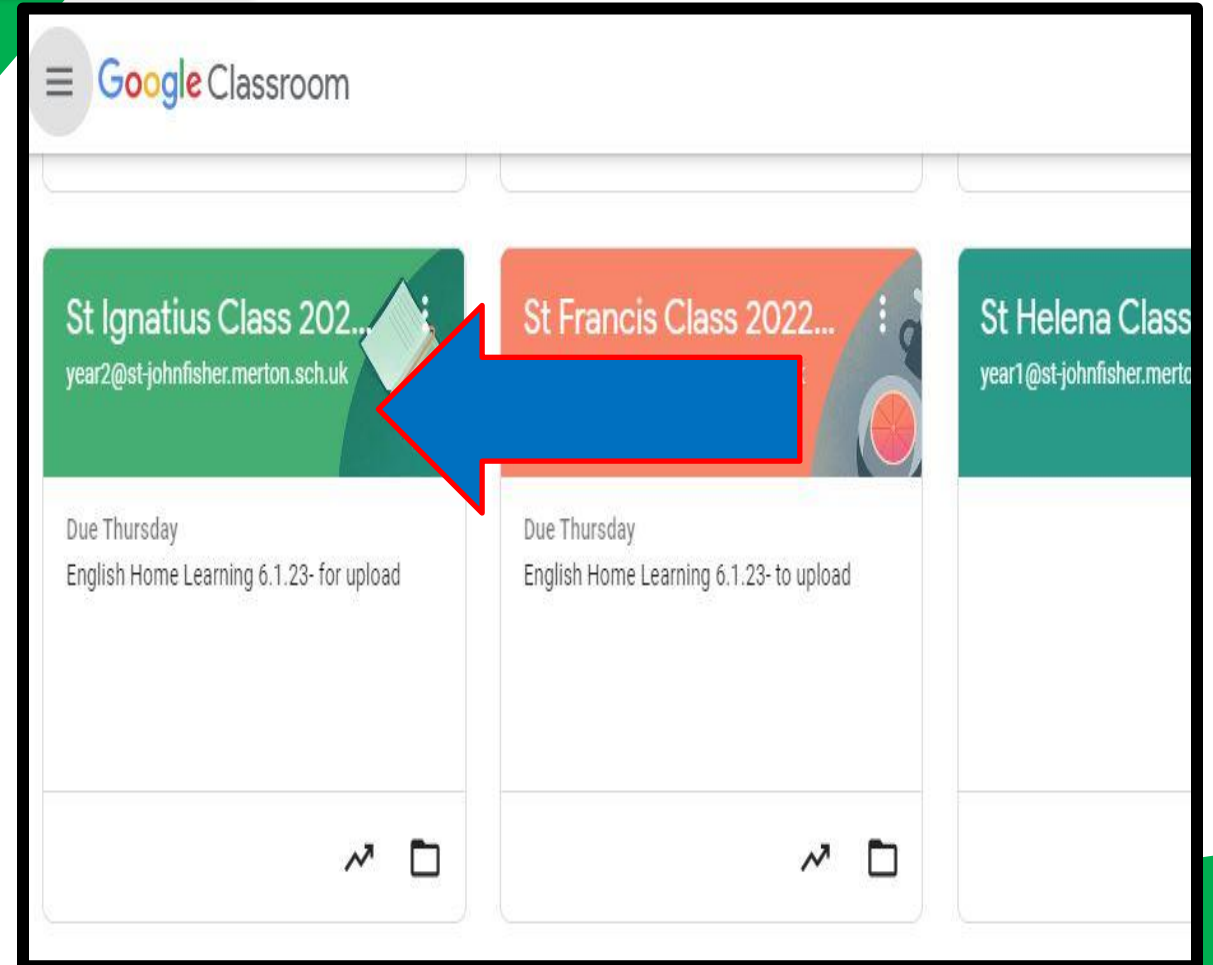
Google Classroom

St Ignatius Class 202...
year2@st-johnfisher.merton.sch.uk

Due Thursday
English Home Learning 6.1.23- for upload

St Francis Class 2022...

Due Thursday
English Home Learning 6.1.23- to upload

St Helena Class
year1@st-johnfisher.merto